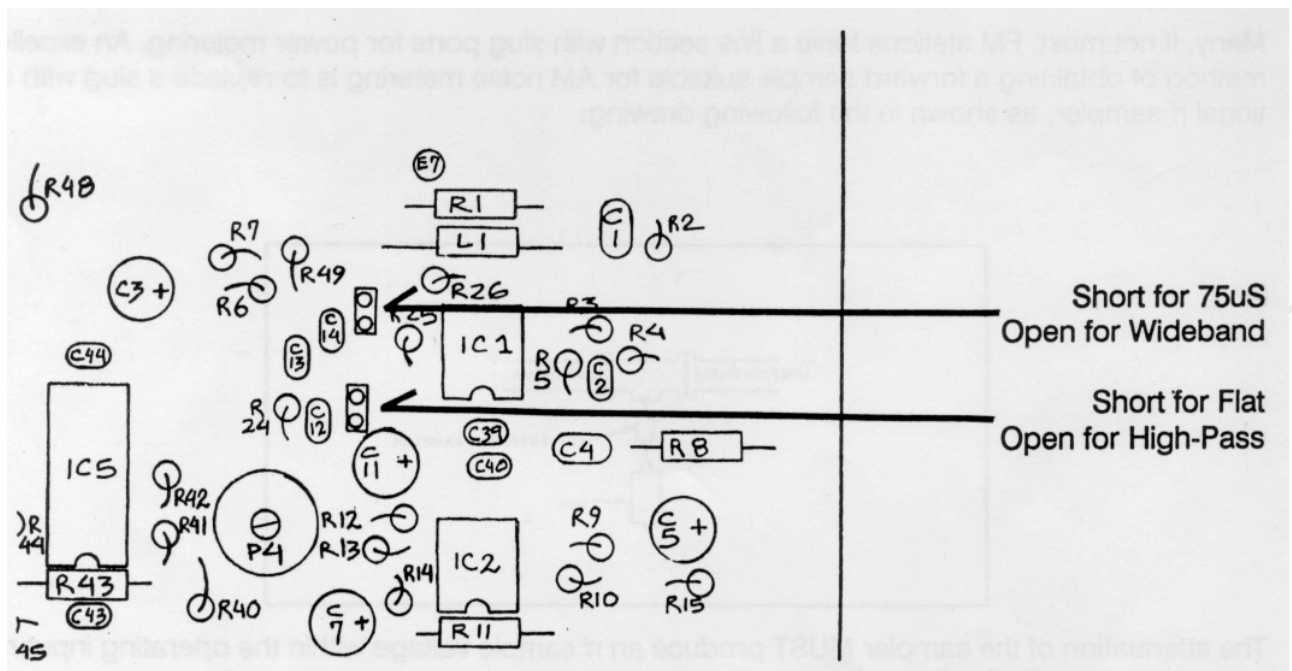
Many, if not most, FM stations have a line section with slug ports for power metering. An excellent method of obtaining a forward sample suitable for AM noise metering is to replace a slug with a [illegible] tional rf sampler, as shown in the following drawing:

R48
E7
R1
L1
C1
R2
R7
R49
C3 +
R6
R26
R3
R25
C14
C13
IC1
R4
R5
C2
C44
R24
C12
C39
C4
R8
C11 +
C40
IC5
R42
R41
R12
R9
C5 +
R44
P4
R13
IC2
R14
R10
R15
R43
C43
R40
C7 +
R11
T45

Short for 75uS
Open for Wideband

Short for Flat
Open for High-Pass

The attenuation of the sampler MUST produce an rf sample voltage within the operating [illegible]